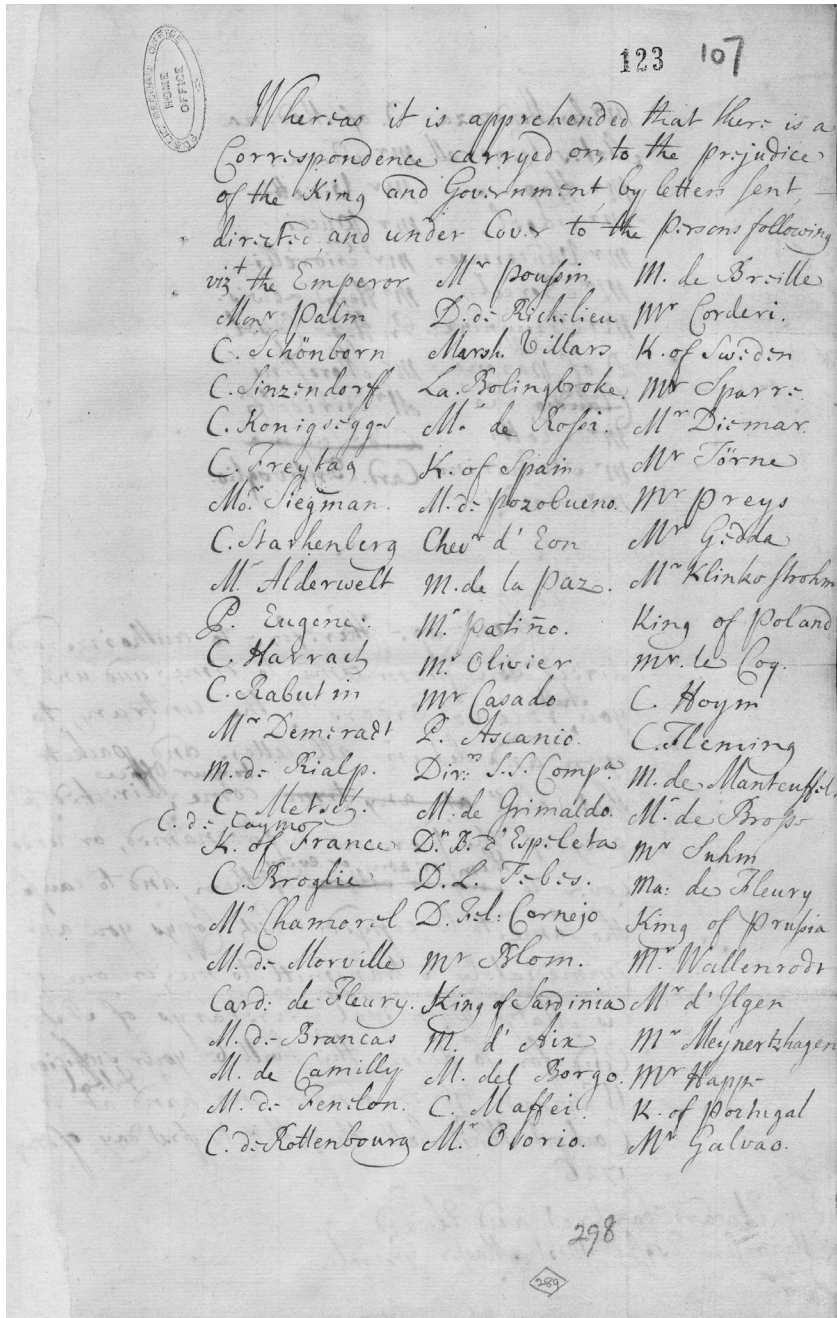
123 107

Whereas it is apprehended that there is a Correspondence carryed on, to the prejudice of the King and Government by letters sent, directed and under Cover to the Persons following

| | | |
|---|---|---|
| viz.$^t$ the Emperor | M$^r$ Poussin | M. de Breille |
| Mon$^r$ Palm | D. de Richelieu | M$^r$ Corderi. |
| C. Schönborn | Marsh. Villars | K. of Sweden |
| C. Sinzendorff | La. Bolingbroke | M$^r$ Sparre |
| C. Konigsegge | M$^r$ de Rossi. | M$^r$ Diemar. |
| C. Freytag | K. of Spain | M$^r$ Törne |
| Mo$^r$ Siegman. | M. de Pozobueno. | M$^r$ Preys |
| C. Starhenberg | Chev$^r$ d' Eon | M$^r$ Gedda |
| M$^r$ Alderwelt | M. de la Paz. | M$^r$ Klinkostrohm |
| P. Eugene. | M$^r$ Patiño. | King of Poland |
| C. Harrach | M$^r$ Olivier | mr. le Coq. |
| C. Rabutin | M$^r$ Casado | C. Hoym |
| M$^r$ Demeradt | P. Ascanio. | C. Fleming |
| M. de Rialp. | Dir. S.S. Comp$^a$ | M. de Manteuffel |
| C. Metsch / C. de Cayno | M. de Grimaldo. | M$^r$ de Brosse |
| K. of France | D$^r$ B. d' Espoletas | M$^r$ Suhm |
| C. Broglie | D. L. Febres. | Ma: de Fleury |
| M$^r$ Chamorel | D. Sel. Cornejo | King of Prussia |
| M. de Morville | M$^r$ Blom. | M$^r$ Wallenrodt |
| Card: de Fleury. | King of Sardinia | M$^r$ d' Ilgen |
| M. de Brancas | M. d' Aix | M$^r$ Meynertzhagen |
| M. de Camilly | M. del Borgo. | M$^r$ Happe |
| M. de Fenelon. | C. Maffei | K. of Portugal |
| C. de Rottenbourg | M$^r$ Osorio. | M$^r$ Galvao. |

298

289